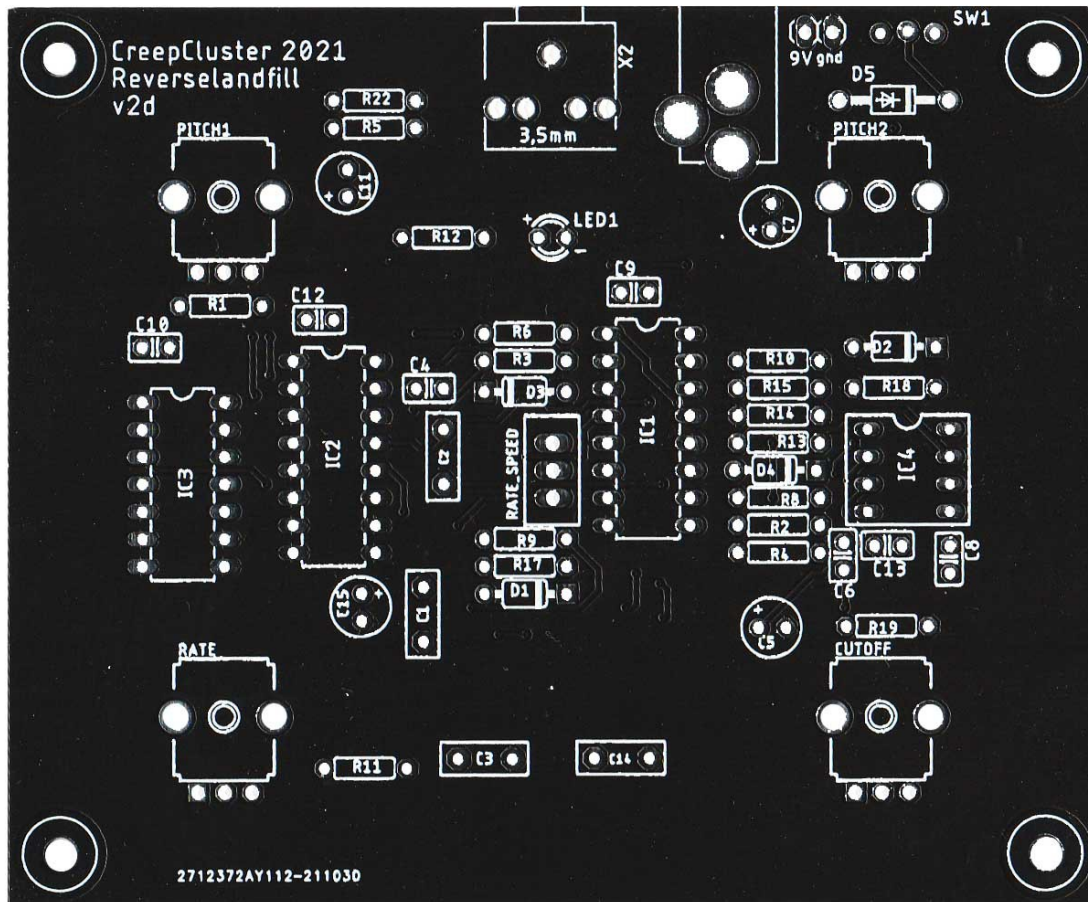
CreepCluster 2021
Reverselandfill
v2d

X2
3,5mm
9V gnd
SW1
D5
R22
R5
PITCH1
C11
PITCH2
C7
R12
LED1
C9
R1
C12
C10
R6
R3
D3
C4
R10
D2
R15
R18
R14
R13
D4
R8
R2
R4
IC3
IC2
C2
RATE_SPEED
IC1
IC4
R9
R17
D1
C1
C15
C6
C13
C8
C5
R19
RATE
CUTOFF
R11
C3
C14
2712372AY112-211030